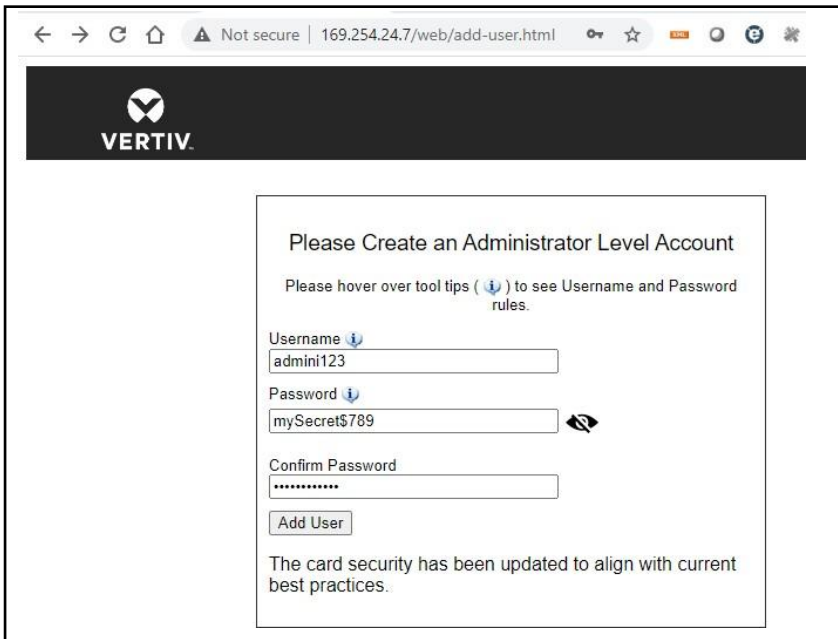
Not secure | 169.254.24.7/web/add-user.html

VERTIV.

Please Create an Administrator Level Account

Please hover over tool tips ( i ) to see Username and Password rules.

Username i
admini123

Password i
mySecret$789

Confirm Password
••••••••••••

Add User

The card security has been updated to align with current best practices.